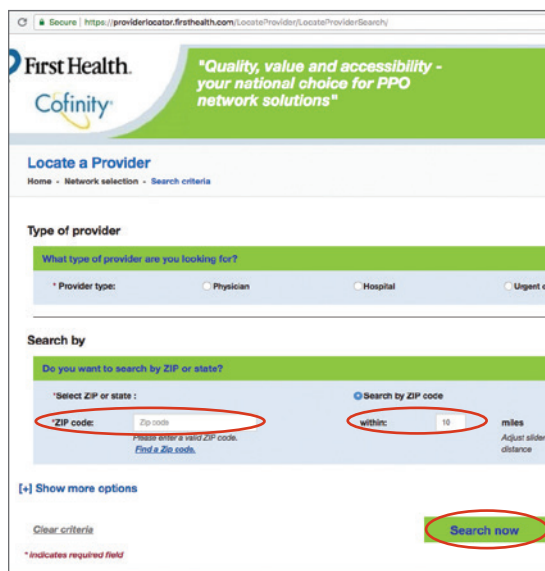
Secure | https://providerlocator.firsthealth.com/LocateProvider/LocateProviderSearch/

First Health.
Cofinity

"Quality, value and accessibility - your national choice for PPO network solutions"

Locate a Provider
Home › Network selection › Search criteria

Type of provider

What type of provider are you looking for?

* Provider type: Physician Hospital Urgent c

Search by

Do you want to search by ZIP or state?

*Select ZIP or state : Search by ZIP code

*ZIP code: Zip code
Please enter a valid ZIP code.
Find a Zip code.

within: 10 miles
Adjust slider distance

[+] Show more options

Clear criteria

Search now

* indicates required field